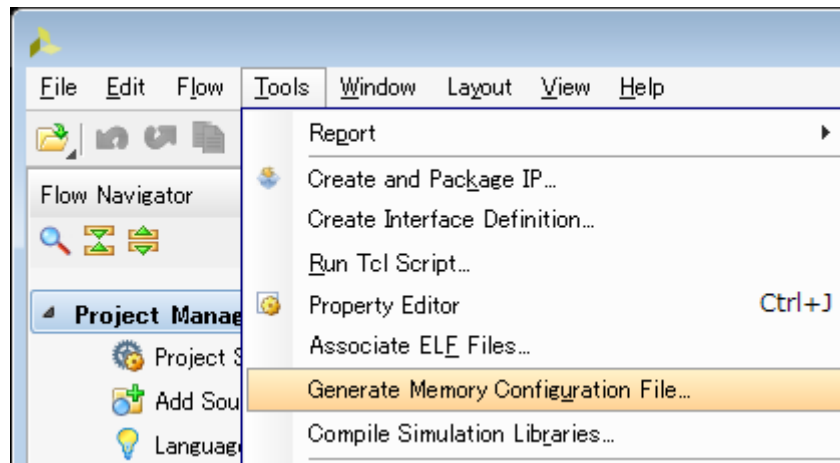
File Edit Flow Tools Window Layout View Help

Flow Navigator

Project Manag

Project S

Add Sou

Languag

Report

Create and Package IP...

Create Interface Definition...

Run Tcl Script...

Property Editor Ctrl+J

Associate ELF Files...

Generate Memory Configuration File...

Compile Simulation Libraries...